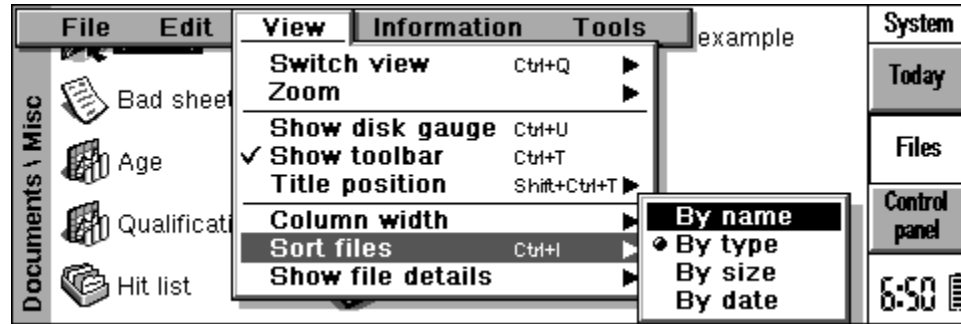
File Edit View Information Tools

example

Documents \ Misc

Bad sheet

Age

Qualificati

Hit list

Switch view Ctrl+Q ▶
Zoom ▶
Show disk gauge Ctrl+U
✓ Show toolbar Ctrl+T
Title position Shift+Ctrl+T ▶
Column width ▶
Sort files Ctrl+I ▶
Show file details ▶

By name
● By type
By size
By date

System
Today
Files
Control panel
6:50